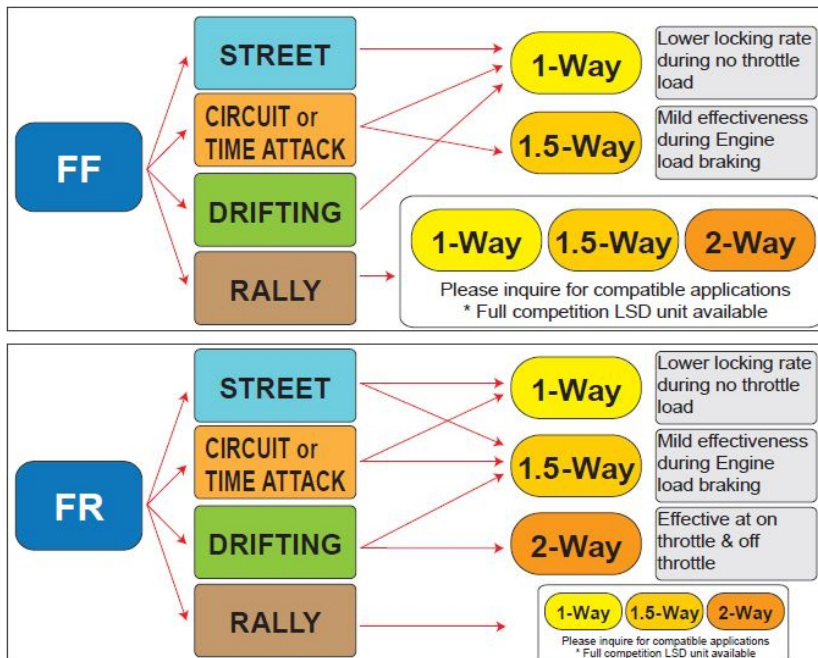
FF

STREET

CIRCUIT or TIME ATTACK

DRIFTING

RALLY

1-Way

Lower locking rate during no throttle load

1.5-Way

Mild effectiveness during Engine load braking

1-Way

1.5-Way

2-Way

Please inquire for compatible applications
* Full competition LSD unit available

FR

STREET

CIRCUIT or TIME ATTACK

DRIFTING

RALLY

1-Way

Lower locking rate during no throttle load

1.5-Way

Mild effectiveness during Engine load braking

2-Way

Effective at on throttle & off throttle

1-Way

1.5-Way

2-Way

Please inquire for compatible applications
* Full competition LSD unit available